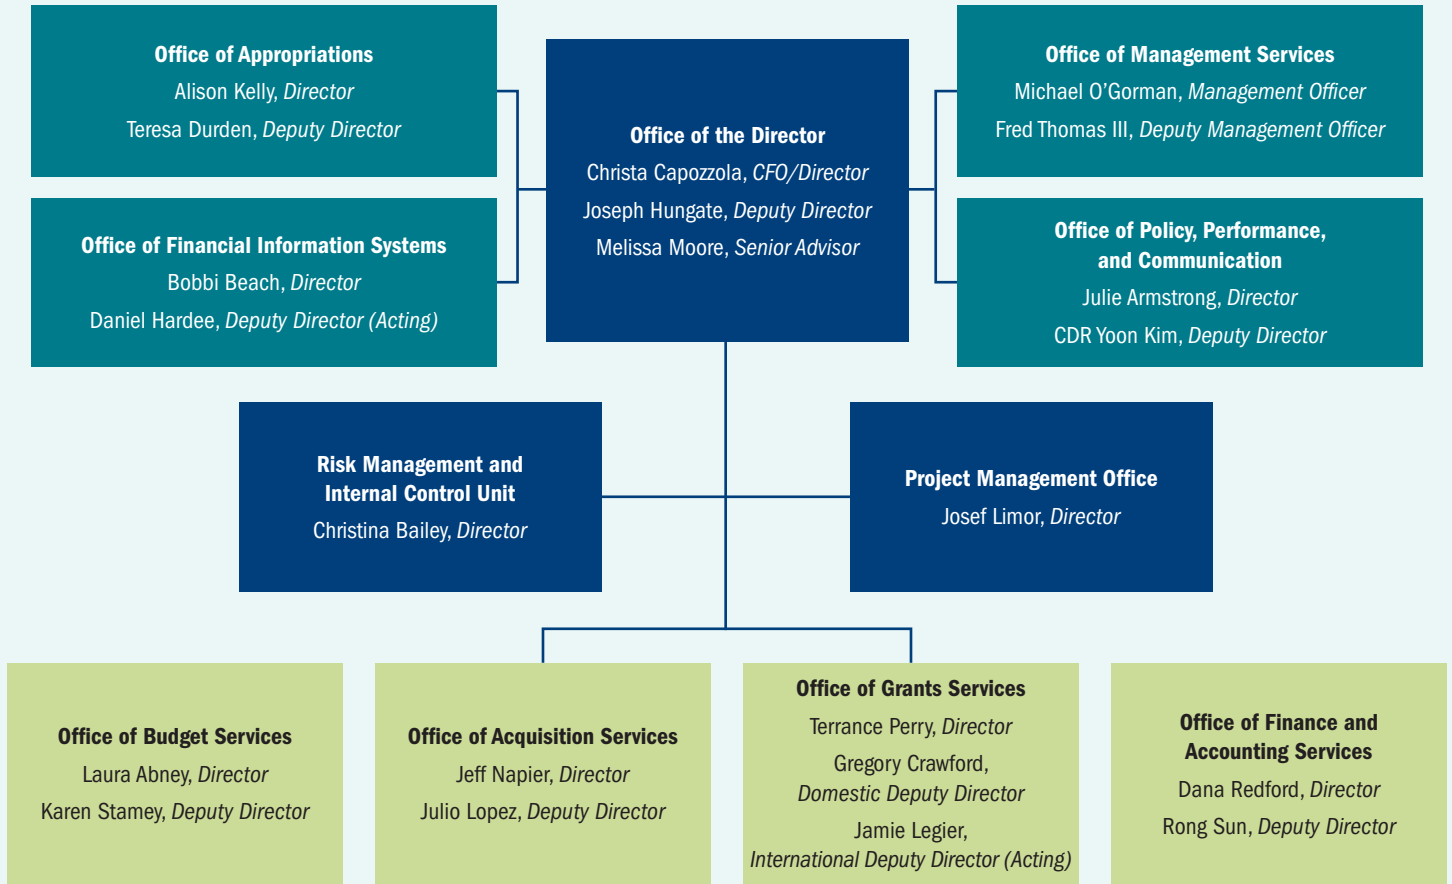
Office of Appropriations
Alison Kelly, Director
Teresa Durden, Deputy Director

Office of Financial Information Systems
Bobbi Beach, Director
Daniel Hardee, Deputy Director (Acting)

Office of the Director
Christa Capozzola, CFO/Director
Joseph Hungate, Deputy Director
Melissa Moore, Senior Advisor

Office of Management Services
Michael O'Gorman, Management Officer
Fred Thomas III, Deputy Management Officer

Office of Policy, Performance, and Communication
Julie Armstrong, Director
CDR Yoon Kim, Deputy Director

Risk Management and Internal Control Unit
Christina Bailey, Director

Project Management Office
Josef Limor, Director

Office of Budget Services
Laura Abney, Director
Karen Stamey, Deputy Director

Office of Acquisition Services
Jeff Napier, Director
Julio Lopez, Deputy Director

Office of Grants Services
Terrance Perry, Director
Gregory Crawford, Domestic Deputy Director
Jamie Legier, International Deputy Director (Acting)

Office of Finance and Accounting Services
Dana Redford, Director
Rong Sun, Deputy Director